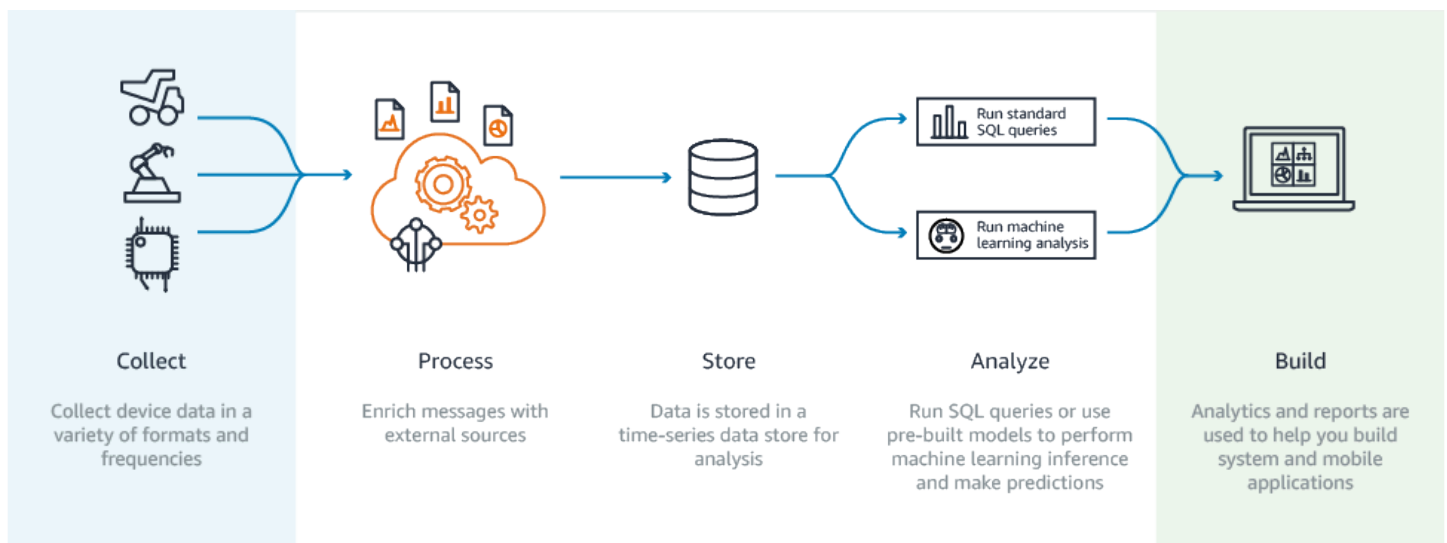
Run standard SQL queries

Run machine learning analysis

Collect

Collect device data in a variety of formats and frequencies

Process

Enrich messages with external sources

Store

Data is stored in a time-series data store for analysis

Analyze

Run SQL queries or use pre-built models to perform machine learning inference and make predictions

Build

Analytics and reports are used to help you build system and mobile applications